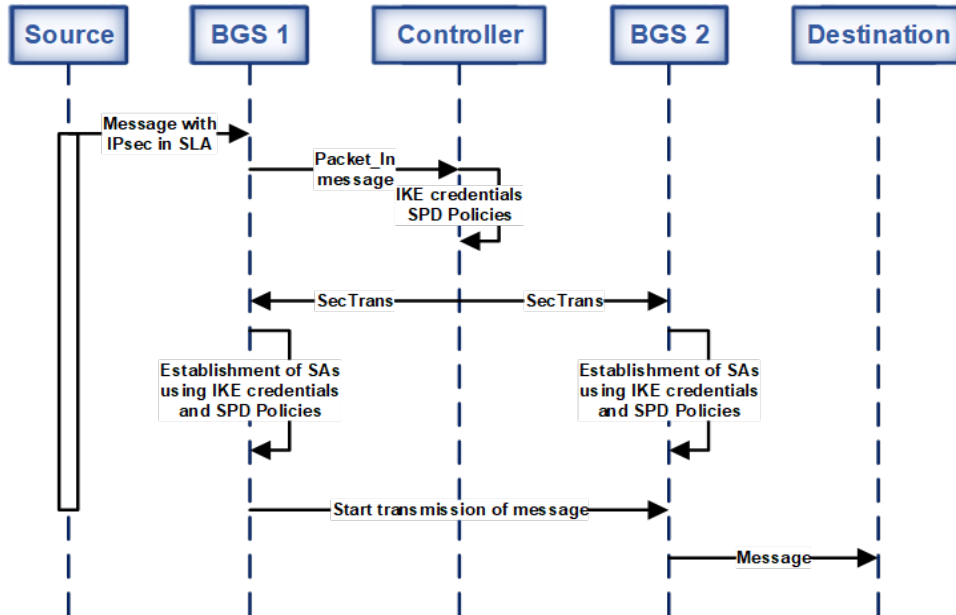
Source
BGS 1
Controller
BGS 2
Destination

Message with IPsec in SLA

Packet_In message

IKE credentials SPD Policies

SecTrans
SecTrans

Establishment of SAs using IKE credentials and SPD Policies

Establishment of SAs using IKE credentials and SPD Policies

Start transmission of message

Message